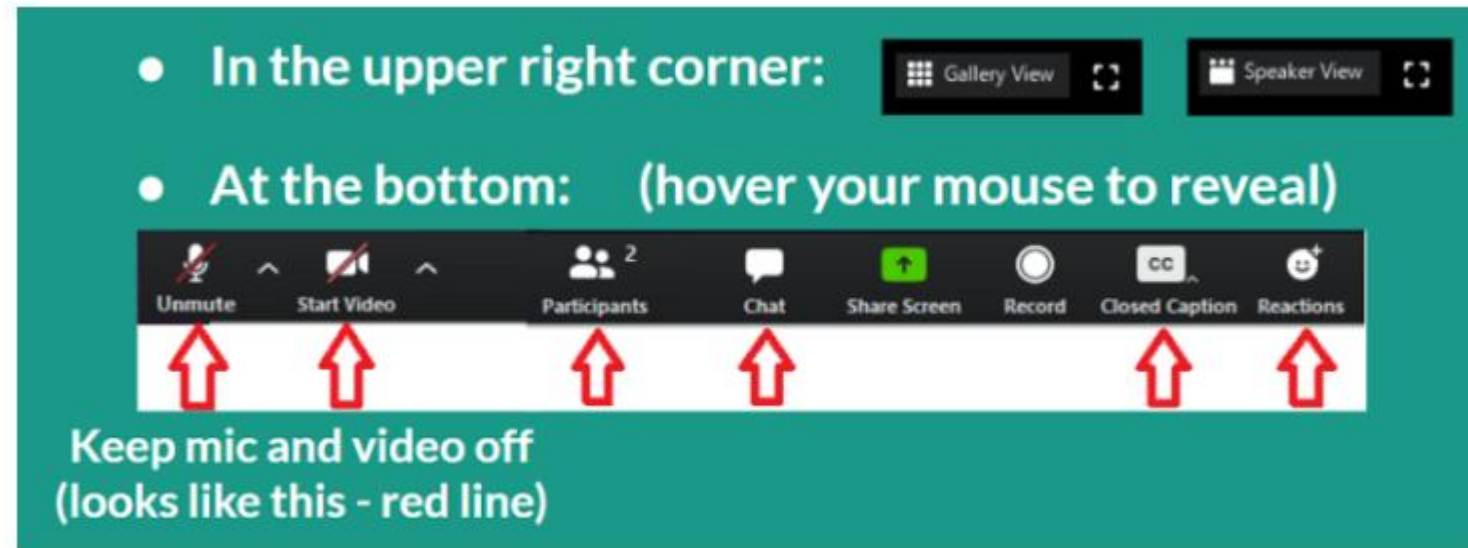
● In the upper right corner: Gallery View Speaker View

● At the bottom: (hover your mouse to reveal)

Unmute Start Video Participants 2 Chat Share Screen Record CC Closed Caption Reactions

Keep mic and video off (looks like this - red line)